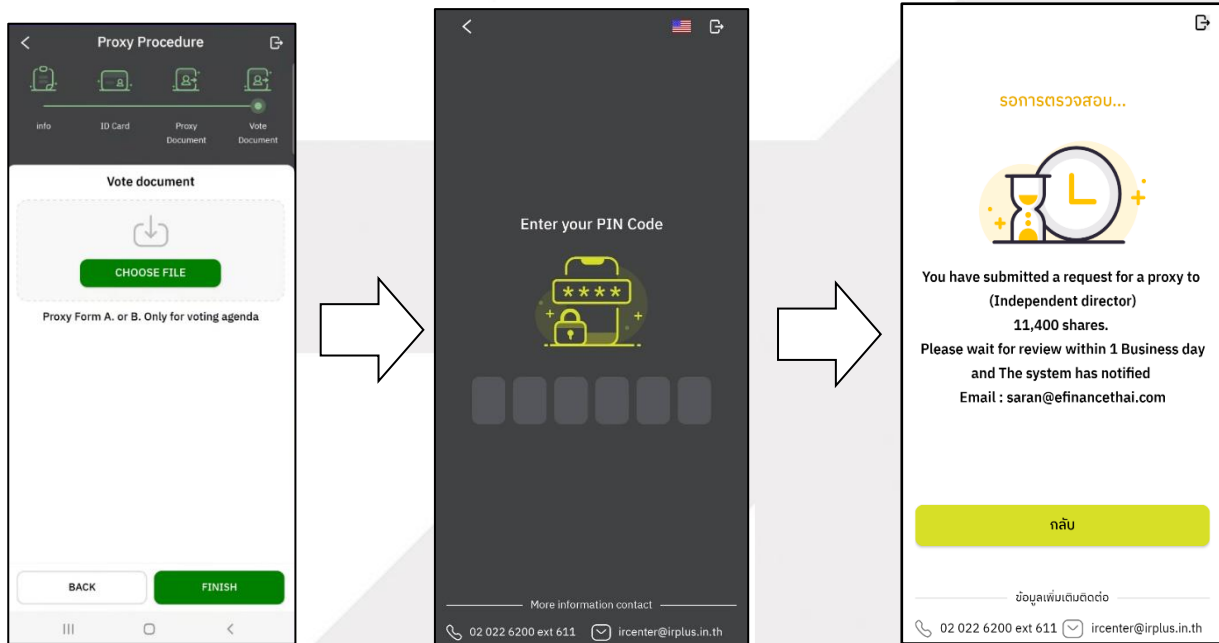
Proxy Procedure

info
ID Card
Proxy Document
Vote Document

Vote document

CHOOSE FILE

Proxy Form A. or B. Only for voting agenda

BACK
FINISH

Enter your PIN Code

****

More information contact

02 022 6200 ext 611
ircenter@irplus.in.th

รอการตรวจสอบ...

You have submitted a request for a proxy to (Independent director) 11,400 shares. Please wait for review within 1 Business day and The system has notified Email : saran@efinancethai.com

กลับ

ข้อมูลเพิ่มเติมติดต่อ

02 022 6200 ext 611
ircenter@irplus.in.th